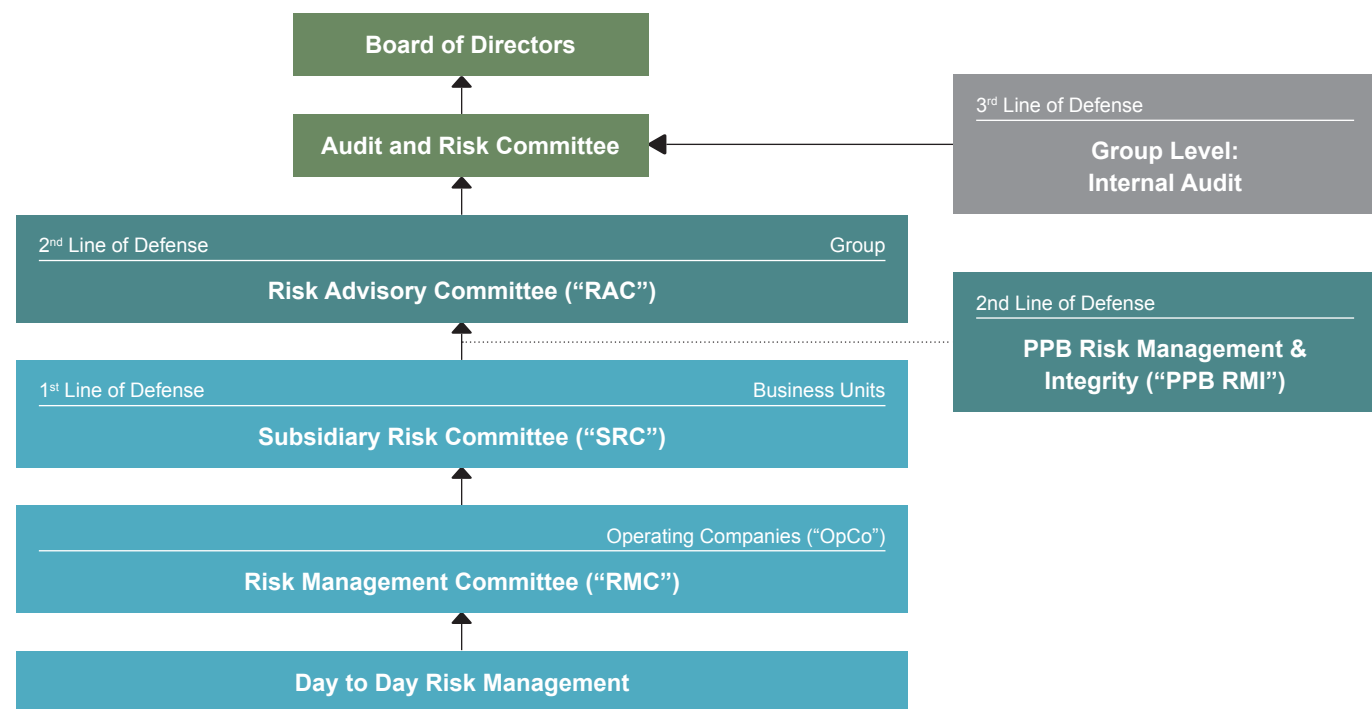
Board of Directors

Audit and Risk Committee

3rd Line of Defense

Group Level: Internal Audit

2nd Line of Defense

Group

Risk Advisory Committee (“RAC”)

2nd Line of Defense

PPB Risk Management & Integrity (“PPB RMI”)

1st Line of Defense

Business Units

Subsidiary Risk Committee (“SRC”)

Operating Companies (“OpCo”)

Risk Management Committee (“RMC”)

Day to Day Risk Management